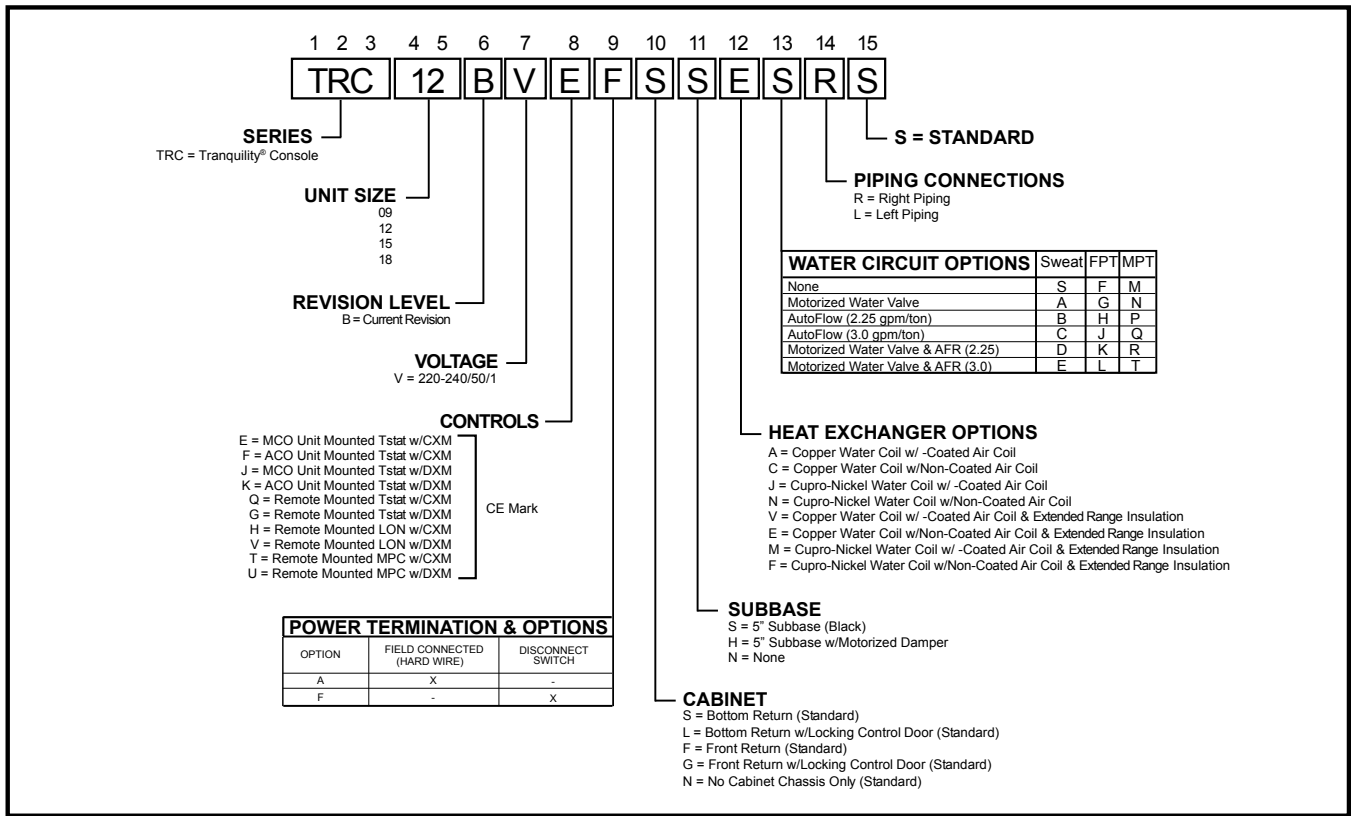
1 2 3 4 5 6 7 8 9 10 11 12 13 14 15

TRC 12 B V E F S S E S R S

SERIES
TRC = Tranquility® Console

UNIT SIZE
09
12
15
18

REVISION LEVEL
B = Current Revision

VOLTAGE
V = 220-240/50/1

CONTROLS
E = MCO Unit Mounted Tstat w/CXM
F = ACO Unit Mounted Tstat w/CXM
J = MCO Unit Mounted Tstat w/DXM
K = ACO Unit Mounted Tstat w/DXM
Q = Remote Mounted Tstat w/CXM
G = Remote Mounted Tstat w/DXM
H = Remote Mounted LON w/CXM
V = Remote Mounted LON w/DXM
T = Remote Mounted MPC w/CXM
U = Remote Mounted MPC w/DXM

CE Mark

POWER TERMINATION & OPTIONS

| OPTION | FIELD CONNECTED (HARD WIRE) | DISCONNECT SWITCH |
|---|---|---|
| A | X | - |
| F | - | X |

S = STANDARD

PIPING CONNECTIONS
R = Right Piping
L = Left Piping

| WATER CIRCUIT OPTIONS | Sweat | FPT | MPT |
|---|---|---|---|
| None | S | F | M |
| Motorized Water Valve | A | G | N |
| AutoFlow (2.25 gpm/ton) | B | H | P |
| AutoFlow (3.0 gpm/ton) | C | J | Q |
| Motorized Water Valve & AFR (2.25) | D | K | R |
| Motorized Water Valve & AFR (3.0) | E | L | T |

HEAT EXCHANGER OPTIONS
A = Copper Water Coil w/ -Coated Air Coil
C = Copper Water Coil w/Non-Coated Air Coil
J = Cupro-Nickel Water Coil w/ -Coated Air Coil
N = Cupro-Nickel Water Coil w/Non-Coated Air Coil
V = Copper Water Coil w/ -Coated Air Coil & Extended Range Insulation
E = Copper Water Coil w/Non-Coated Air Coil & Extended Range Insulation
M = Cupro-Nickel Water Coil w/ -Coated Air Coil & Extended Range Insulation
F = Cupro-Nickel Water Coil w/Non-Coated Air Coil & Extended Range Insulation

SUBBASE
S = 5" Subbase (Black)
H = 5" Subbase w/Motorized Damper
N = None

CABINET
S = Bottom Return (Standard)
L = Bottom Return w/Locking Control Door (Standard)
F = Front Return (Standard)
G = Front Return w/Locking Control Door (Standard)
N = No Cabinet Chassis Only (Standard)